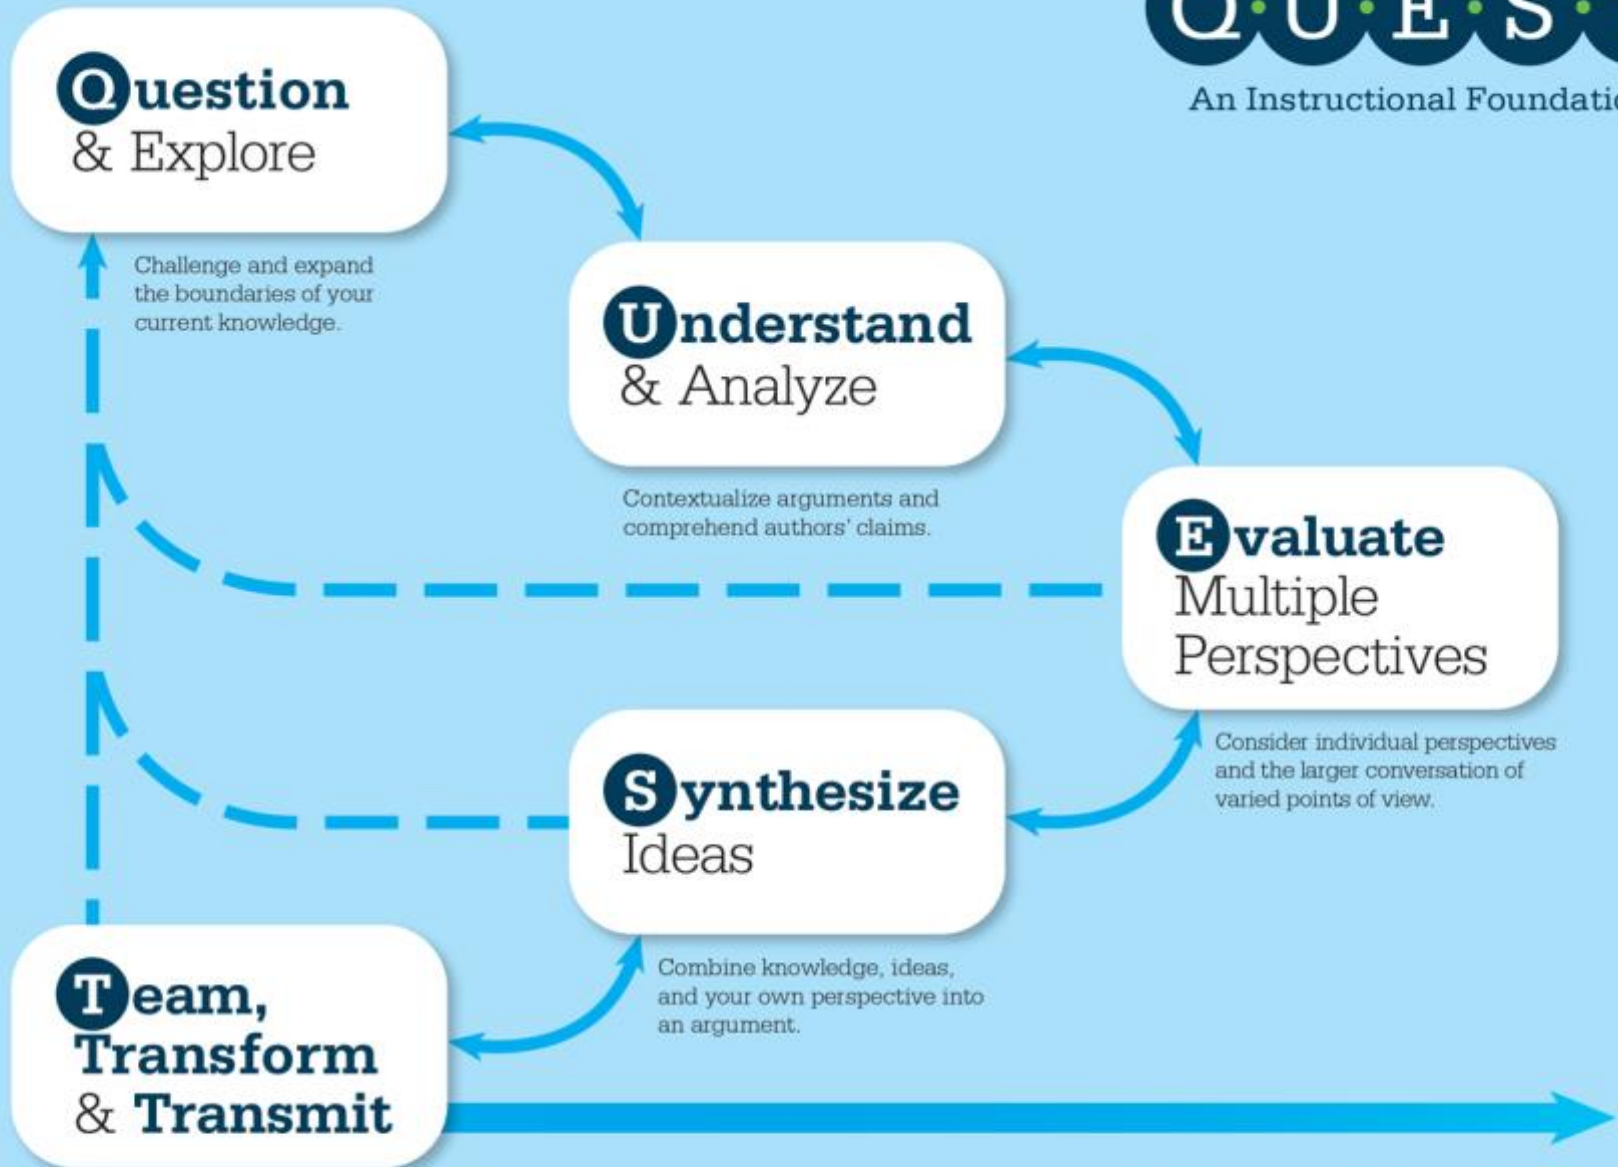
Q·U·E·S·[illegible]

An Instructional Foundati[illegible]

Question & Explore

Challenge and expand the boundaries of your current knowledge.

Understand & Analyze

Contextualize arguments and comprehend authors' claims.

Evaluate Multiple Perspectives

Consider individual perspectives and the larger conversation of varied points of view.

Synthesize Ideas

Combine knowledge, ideas, and your own perspective into an argument.

Team, Transform & Transmit